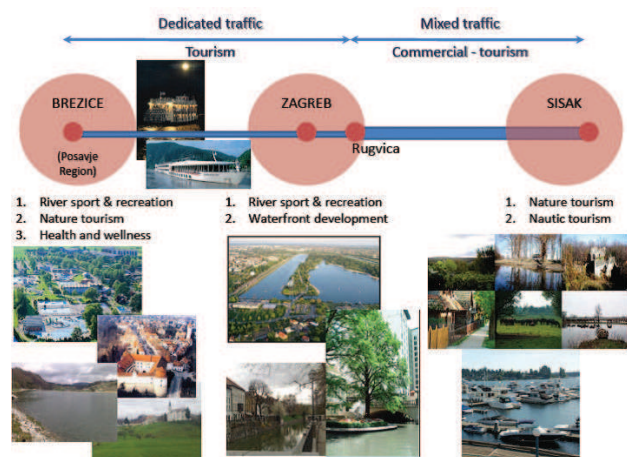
Dedicated traffic

Tourism

Mixed traffic

Commercial - tourism

BREZICE

(Posavje Region)

ZAGREB

Rugvica

SISAK

1. River sport & recreation
2. Nature tourism
3. Health and wellness

1. River sport & recreation
2. Waterfront development

1. Nature tourism
2. Nautic tourism